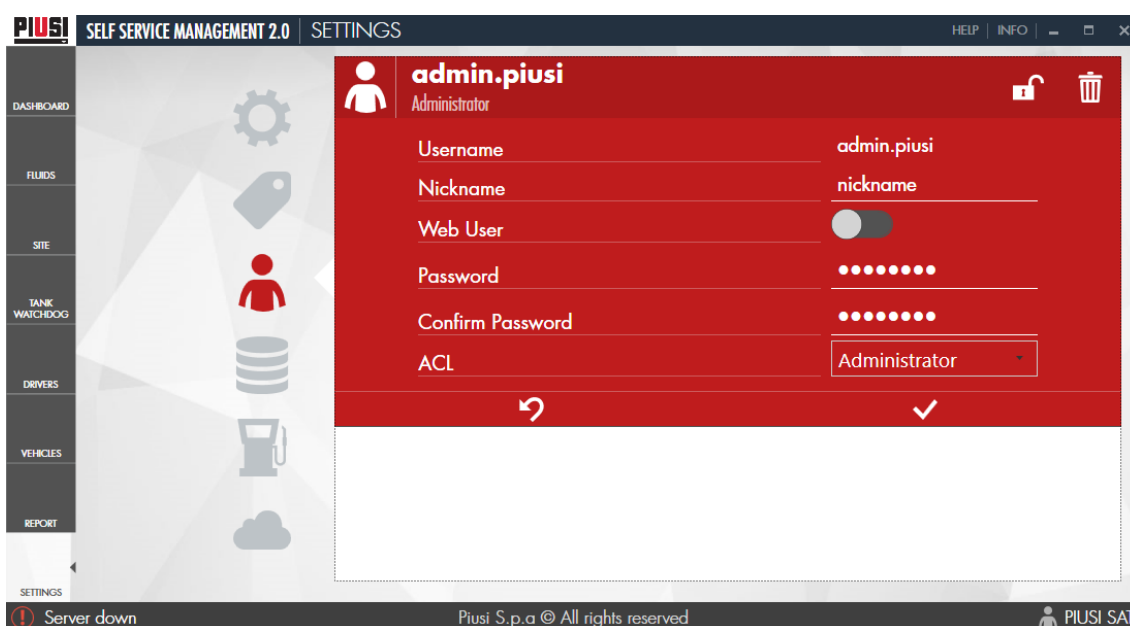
PIUSI SELF SERVICE MANAGEMENT 2.0 | SETTINGS

HELP | INFO | – □ ×

DASHBOARD

FLUIDS

SITE

TANK WATCHDOG

DRIVERS

VEHICLES

REPORT

SETTINGS

admin.piusi
Administrator

Username admin.piusi

Nickname nickname

Web User

Password ●●●●●●●●

Confirm Password ●●●●●●●●

ACL Administrator

Server down

Piusi S.p.a © All rights reserved

PIUSI SA